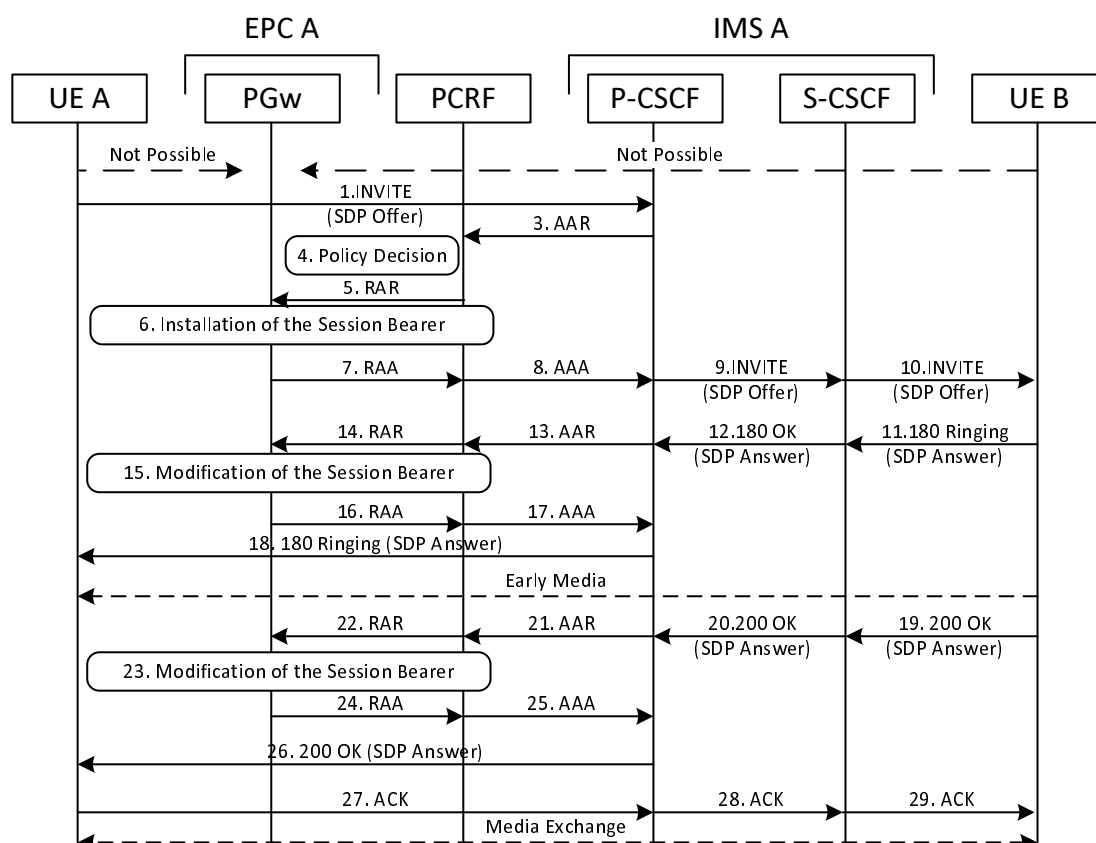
EPC A

IMS A

UE A

PGw

PCRF

P-CSCF

S-CSCF

UE B

Not Possible

Not Possible

1.INVITE (SDP Offer)

3. AAR

4. Policy Decision

5. RAR

6. Installation of the Session Bearer

7. RAA

8. AAA

9.INVITE (SDP Offer)

10.INVITE (SDP Offer)

14. RAR

13. AAR

12.180 OK (SDP Answer)

11.180 Ringing (SDP Answer)

15. Modification of the Session Bearer

16. RAA

17. AAA

18. 180 Ringing (SDP Answer)

Early Media

22. RAR

21. AAR

20.200 OK (SDP Answer)

19. 200 OK (SDP Answer)

23. Modification of the Session Bearer

24. RAA

25. AAA

26. 200 OK (SDP Answer)

27. ACK

28. ACK

29. ACK

Media Exchange